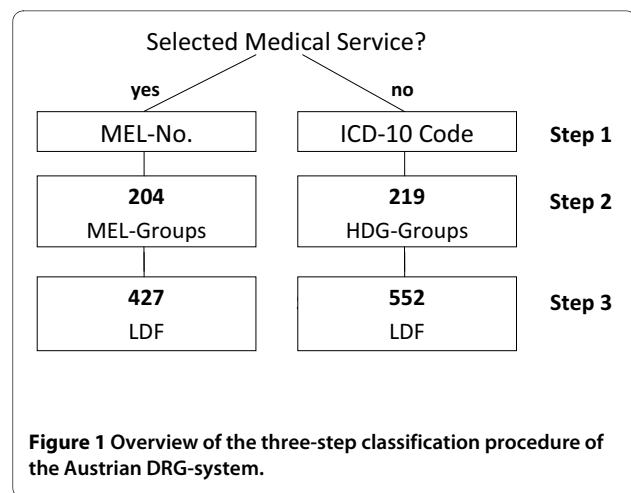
Selected Medical Service?

yes

no

MEL-No.

ICD-10 Code

Step 1

204
MEL-Groups

219
HDG-Groups

Step 2

427
LDF

552
LDF

Step 3

**Figure 1 Overview of the three-step classification procedure of the Austrian DRG-system.**